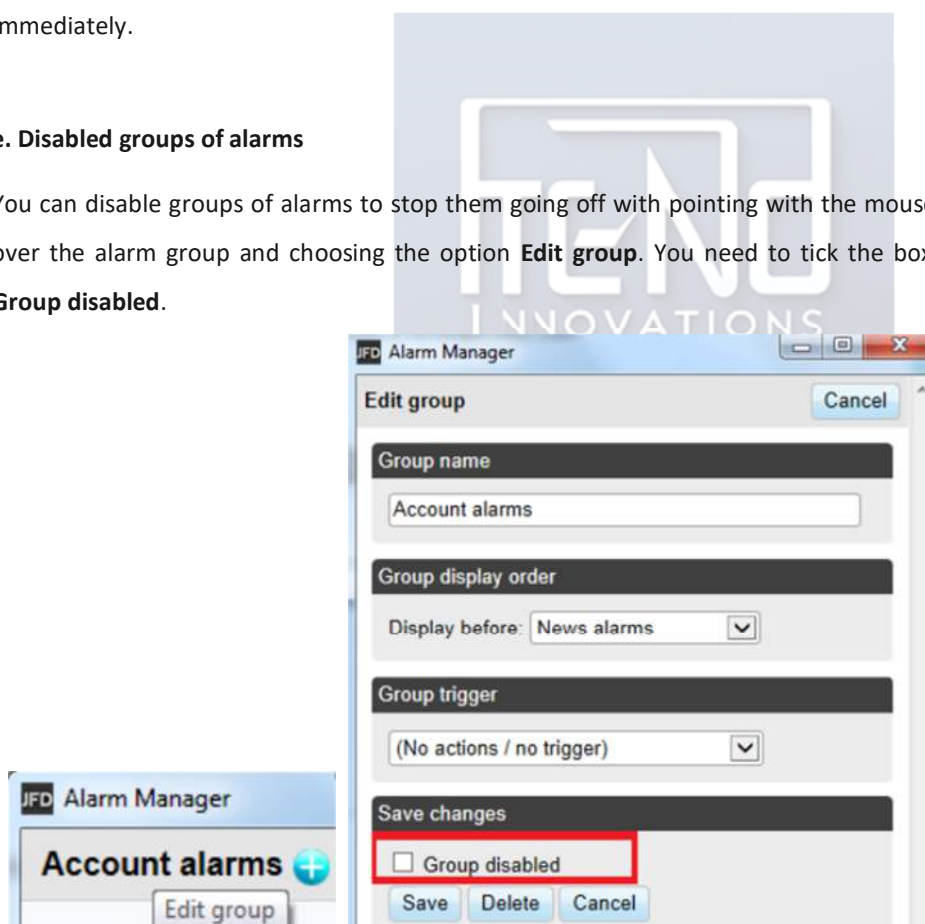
mmediately.

e. Disabled groups of alarms

You can disable groups of alarms to stop them going off with pointing with the mous over the alarm group and choosing the option **Edit group**. You need to tick the box **Group disabled**.

INNOVATIONS

JFD Alarm Manager

Edit group

Cancel

Group name

Account alarms

Group display order

Display before: News alarms

Group trigger

(No actions / no trigger)

Save changes

Group disabled

Save Delete Cancel

JFD Alarm Manager

Account alarms

Edit group